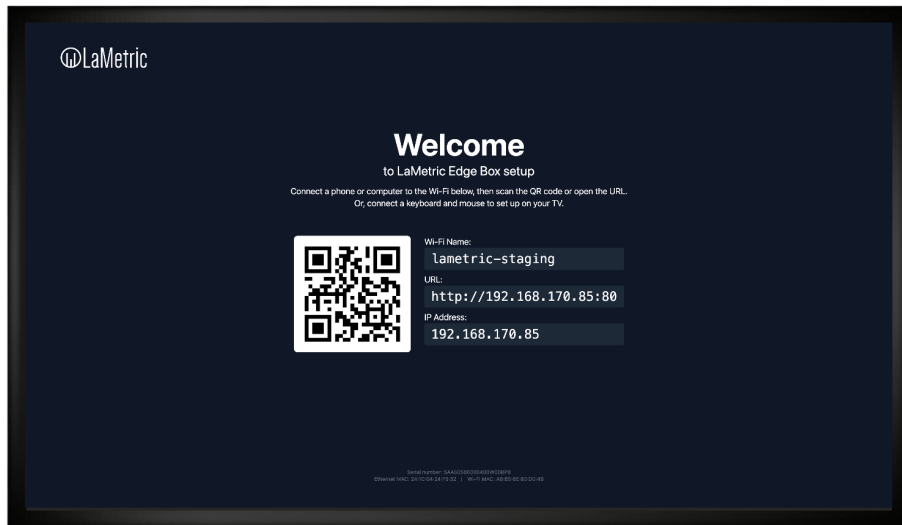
LaMetric

Welcome

to LaMetric Edge Box setup

Connect a phone or computer to the Wi-Fi below, then scan the QR code or open the URL.
Or, connect a keyboard and mouse to set up on your TV.

Wi-Fi Name:
lametric-staging
URL:
http://192.168.170.85:80
IP Address:
192.168.170.85

Serial number: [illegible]
Ethernet MAC: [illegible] | Wi-Fi MAC: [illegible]